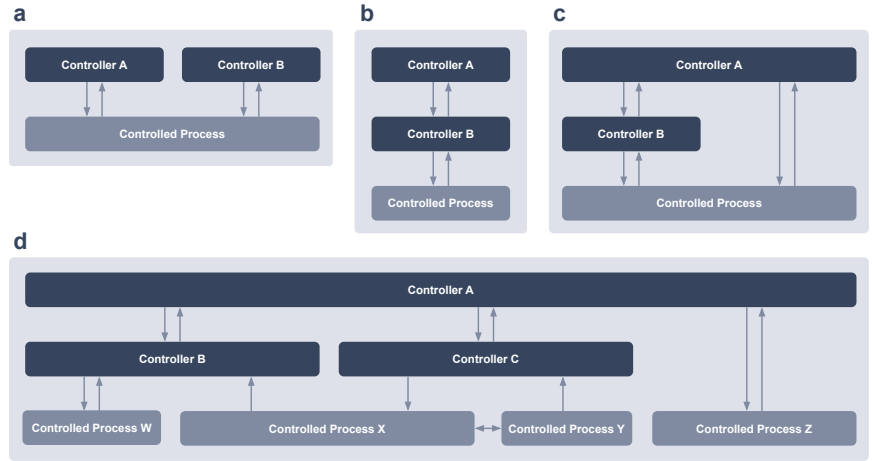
a

Controller A

Controller B

Controlled Process

b

Controller A

Controller B

Controlled Process

c

Controller A

Controller B

Controlled Process

d

Controller A

Controller B

Controller C

Controlled Process W

Controlled Process X

Controlled Process Y

Controlled Process Z